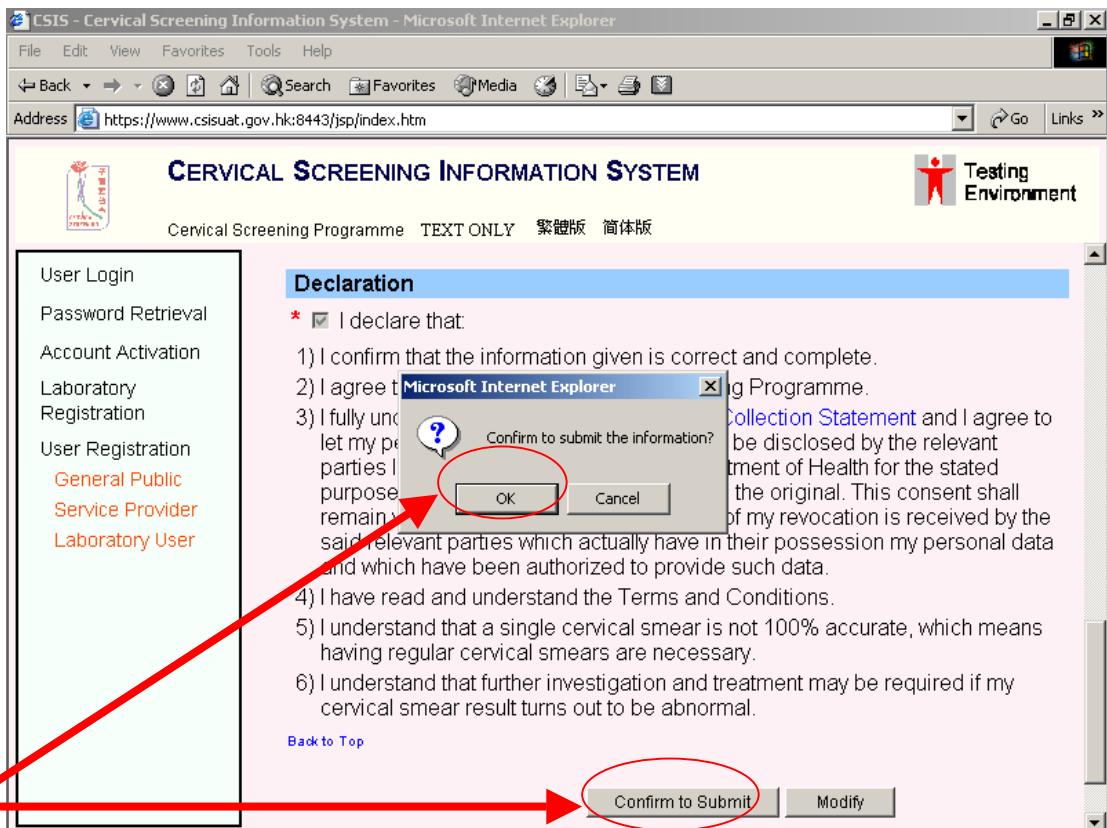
CSIS - Cervical Screening Information System - Microsoft Internet Explorer

File Edit View Favorites Tools Help

Back Search Favorites Media

Address https://www.csisuat.gov.hk:8443/jsp/index.htm Go Links »

CERVICAL SCREENING INFORMATION SYSTEM

Testing Environment

Cervical Screening Programme TEXT ONLY 繁體版 简体版

User Login
Password Retrieval
Account Activation
Laboratory Registration
User Registration
General Public
Service Provider
Laboratory User

Declaration

* I declare that:

1) I confirm that the information given is correct and complete.
2) I agree t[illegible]g Programme.
3) I fully unc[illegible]Collection Statement and I agree to let my pe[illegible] be disclosed by the relevant parties l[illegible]tment of Health for the stated purpose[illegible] the original. This consent shall remain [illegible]of my revocation is received by the said relevant parties which actually have in their possession my personal data and which have been authorized to provide such data.
4) I have read and understand the Terms and Conditions.
5) I understand that a single cervical smear is not 100% accurate, which means having regular cervical smears are necessary.
6) I understand that further investigation and treatment may be required if my cervical smear result turns out to be abnormal.

Back to Top

Microsoft Internet Explorer
Confirm to submit the information?
OK Cancel

Confirm to Submit Modify